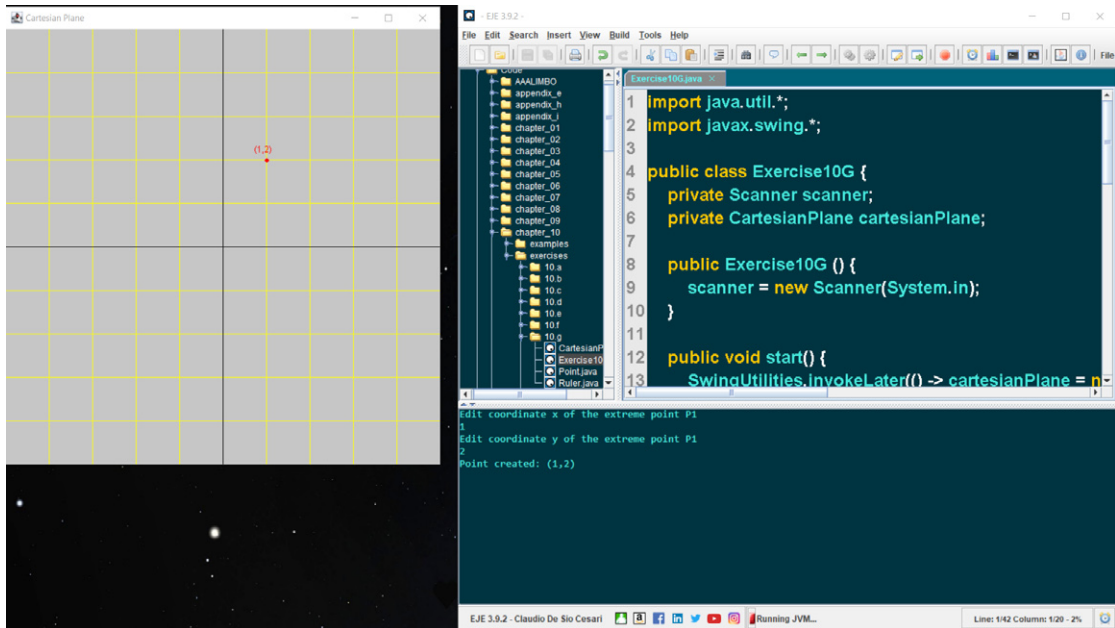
Cartesian Plane

(1,2)

EJE 3.9.2 -

File Edit Search Insert View Build Tools Help

File

Code
AAALIMBO
appendix_e
appendix_h
appendix_i
chapter_01
chapter_02
chapter_03
chapter_04
chapter_05
chapter_06
chapter_07
chapter_08
chapter_09
chapter_10
examples
exercises
10.a
10.b
10.c
10.d
10.e
10.f
10.g
CartesianP
Exercise10
Point.java
Ruler.java

Exercise10G.java

1 import java.util.*;
2 import javax.swing.*;
3
4 public class Exercise10G {
5 private Scanner scanner;
6 private CartesianPlane cartesianPlane;
7
8 public Exercise10G () {
9 scanner = new Scanner(System.in);
10 }
11
12 public void start() {
13 SwingUtilities.invokeLater(() -> cartesianPlane = n

Edit coordinate x of the extreme point P1
1
Edit coordinate y of the extreme point P1
2
Point created: (1,2)

EJE 3.9.2 - Claudio De Sio Cesari
Running JVM...
Line: 1/42 Column: 1/20 - 2%